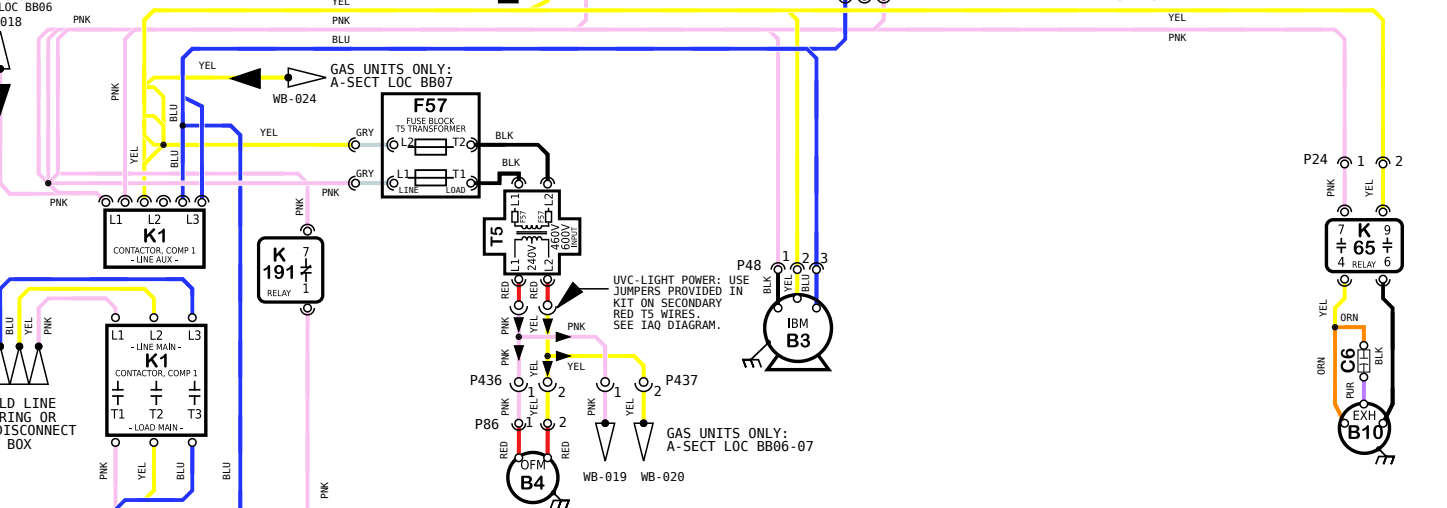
LOC BB06
018
PNK
YEL
PNK
BLU
YEL
PNK
YEL
GAS UNITS ONLY:
A-SECT LOC BB07
WB-024
PNK
BLU
YEL
BLU
YEL
F57
FUSE BLOCK
T5 TRANSFORMER
GRY
L2
T2
BLK
GRY
L1
LINE
T1
LOAD
BLK
PNK
PNK
L1 L2 L3
K1
CONTACTOR, COMP 1
- LINE AUX -
K
191
7
1
RELAY
PNK
T5
L1 F57
L2 F57
L1 240V
L2 460V 600V INPUT
P48
BLK
1 2 3
YEL
BLU
IBM
B3
P24
1 2
PNK
YEL
7 9
K 65
4 6
RELAY
BLU
YEL
PNK
L1 L2 L3
- LINE MAIN -
K1
CONTACTOR, COMP 1
T1 T2 T3
- LOAD MAIN -
LD LINE
RING OR
DISCONNECT
BOX
RED
RED
UVC-LIGHT POWER: USE JUMPERS PROVIDED IN KIT ON SECONDARY RED T5 WIRES. SEE IAQ DIAGRAM.
PNK
YEL
PNK
P436
1 2
PNK
YEL
P86
1 2
RED
RED
OFM
B4
PNK
YEL
1 2
P437
WB-019
WB-020
GAS UNITS ONLY:
A-SECT LOC BB06-07
YEL
ORN
ORN
C6
BLK
PUR
EXH
B10
PNK
YEL
BLU
BLU
PNK